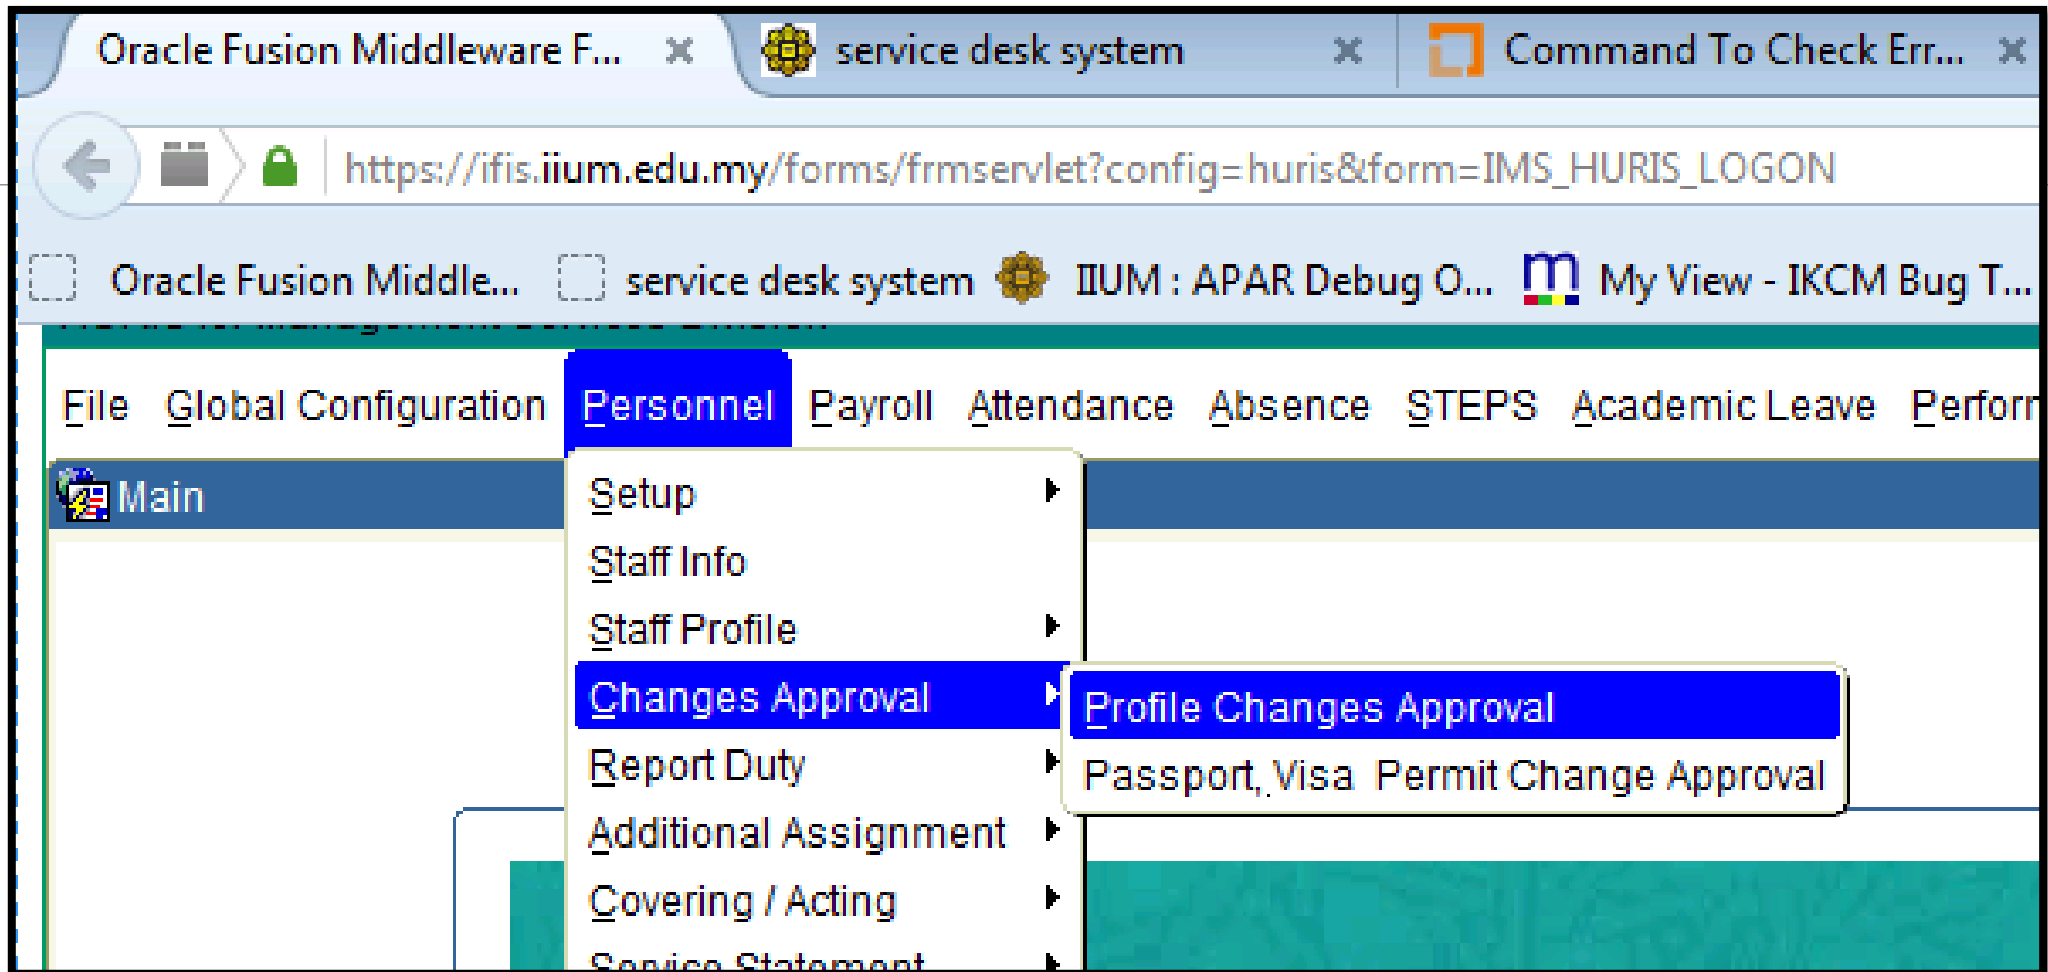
Oracle Fusion Middleware F... ✕ service desk system ✕ Command To Check Err... ✕

https://ifis.iium.edu.my/forms/frmservlet?config=huris&form=IMS_HURIS_LOGON

Oracle Fusion Middle... service desk system IIUM : APAR Debug O... My View - IKCM Bug T...

File Global Configuration Personnel Payroll Attendance Absence STEPS Academic Leave Perforr

Main

Setup
Staff Info
Staff Profile
Changes Approval
Report Duty
Additional Assignment
Covering / Acting
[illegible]

Profile Changes Approval
Passport, Visa Permit Change Approval